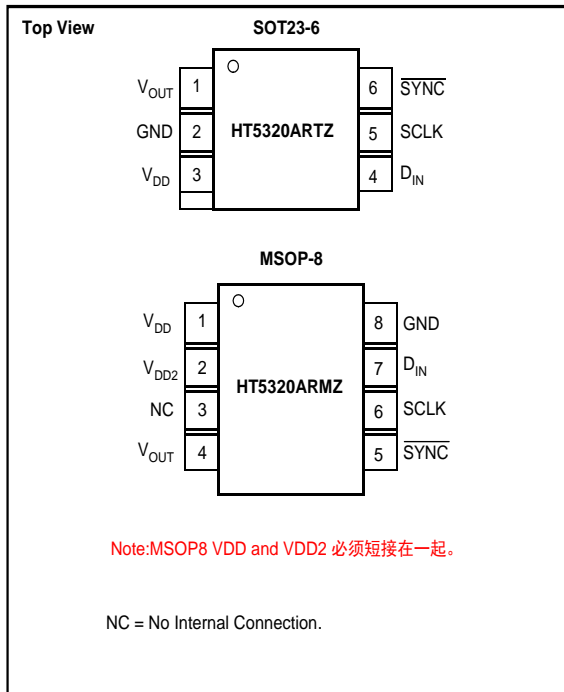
Top View

SOT23-6

$V_{OUT}$ 1
GND 2
$V_{DD}$ 3
HT5320ARTZ
6 $\overline{SYNC}$
5 SCLK
4 $D_{IN}$

MSOP-8

$V_{DD}$ 1
$V_{DD2}$ 2
NC 3
$V_{OUT}$ 4
HT5320ARMZ
8 GND
7 $D_{IN}$
6 SCLK
5 $\overline{SYNC}$

Note:MSOP8 VDD and VDD2 必须短接在一起。

NC = No Internal Connection.